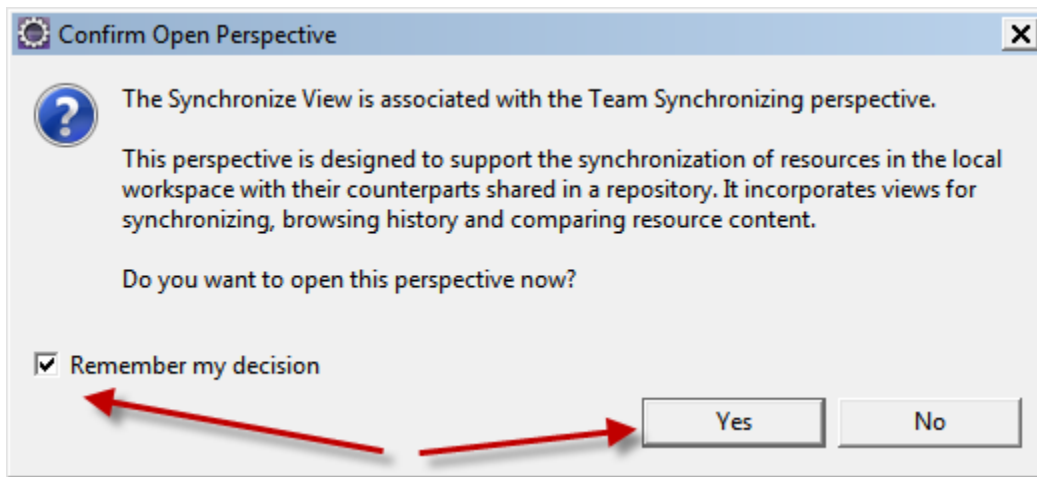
Confirm Open Perspective

The Synchronize View is associated with the Team Synchronizing perspective.

This perspective is designed to support the synchronization of resources in the local workspace with their counterparts shared in a repository. It incorporates views for synchronizing, browsing history and comparing resource content.

Do you want to open this perspective now?

Remember my decision

Yes

No